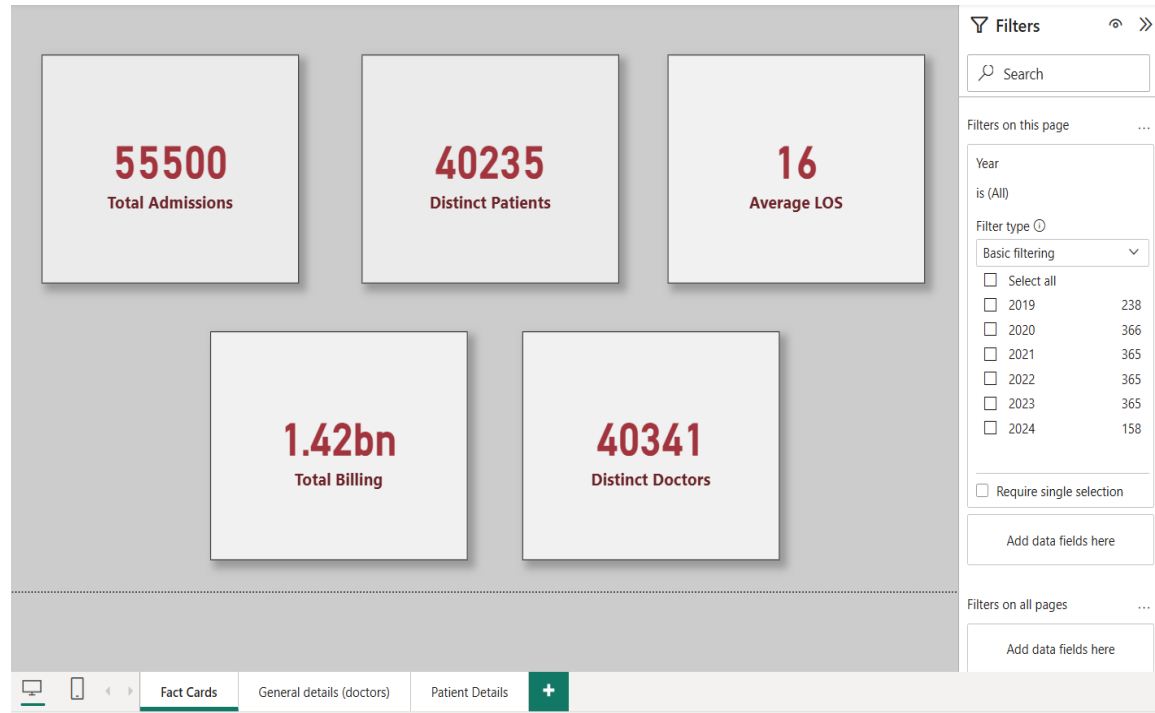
55500
Total Admissions

40235
Distinct Patients

16
Average LOS

1.42bn
Total Billing

40341
Distinct Doctors

Filters

Search

Filters on this page ...

Year
is (All)

Filter type ⓘ
Basic filtering

| | |
|---|---|
| Select all | |
| 2019 | 238 |
| 2020 | 366 |
| 2021 | 365 |
| 2022 | 365 |
| 2023 | 365 |
| 2024 | 158 |

Require single selection

Add data fields here

Filters on all pages ...

Add data fields here

Fact Cards | General details (doctors) | Patient Details | +